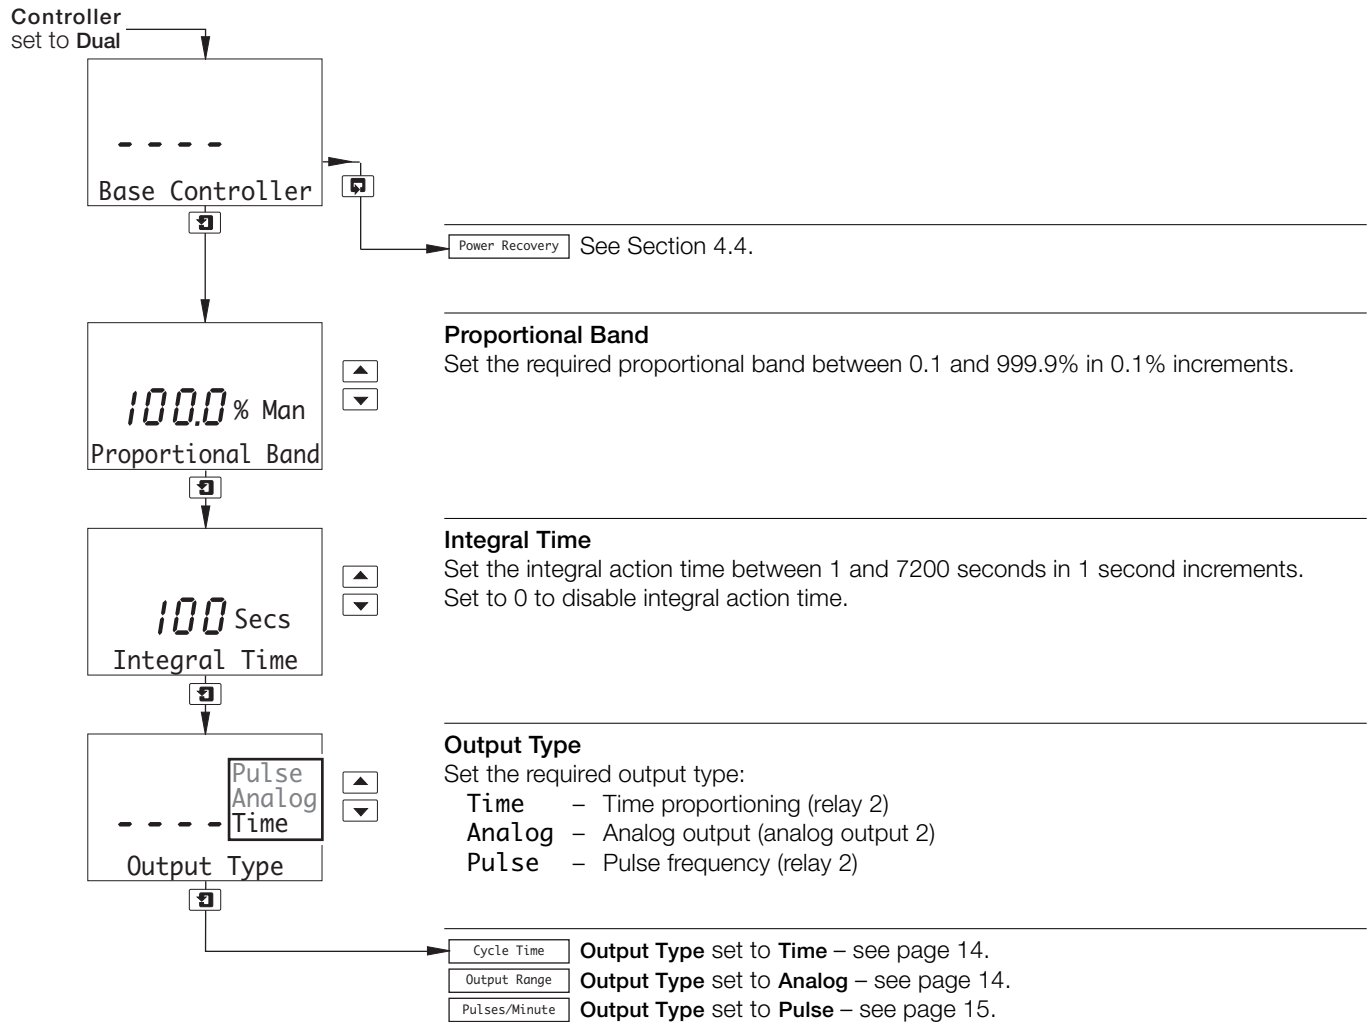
Controller set to Dual

- - - -
Base Controller

Power Recovery See Section 4.4.

100.0 % Man
Proportional Band

Proportional Band
Set the required proportional band between 0.1 and 999.9% in 0.1% increments.

100 Secs
Integral Time

Integral Time
Set the integral action time between 1 and 7200 seconds in 1 second increments. Set to 0 to disable integral action time.

- - - - Pulse Analog Time
Output Type

Output Type
Set the required output type:
Time – Time proportioning (relay 2)
Analog – Analog output (analog output 2)
Pulse – Pulse frequency (relay 2)

Cycle Time **Output Type** set to **Time** – see page 14.
Output Range **Output Type** set to **Analog** – see page 14.
Pulses/Minute **Output Type** set to **Pulse** – see page 15.